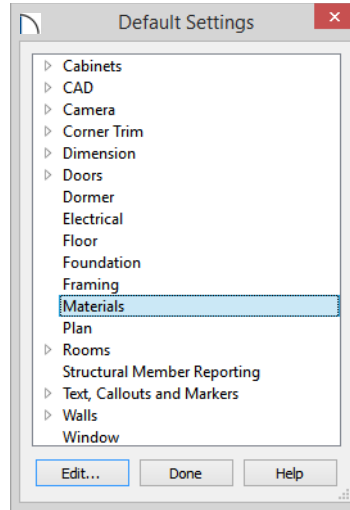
Default Settings

Cabinets
CAD
Camera
Corner Trim
Dimension
Doors
Dormer
Electrical
Floor
Foundation
Framing
Materials
Plan
Rooms
Structural Member Reporting
Text, Callouts and Markers
Walls
Window

Edit...
Done
Help